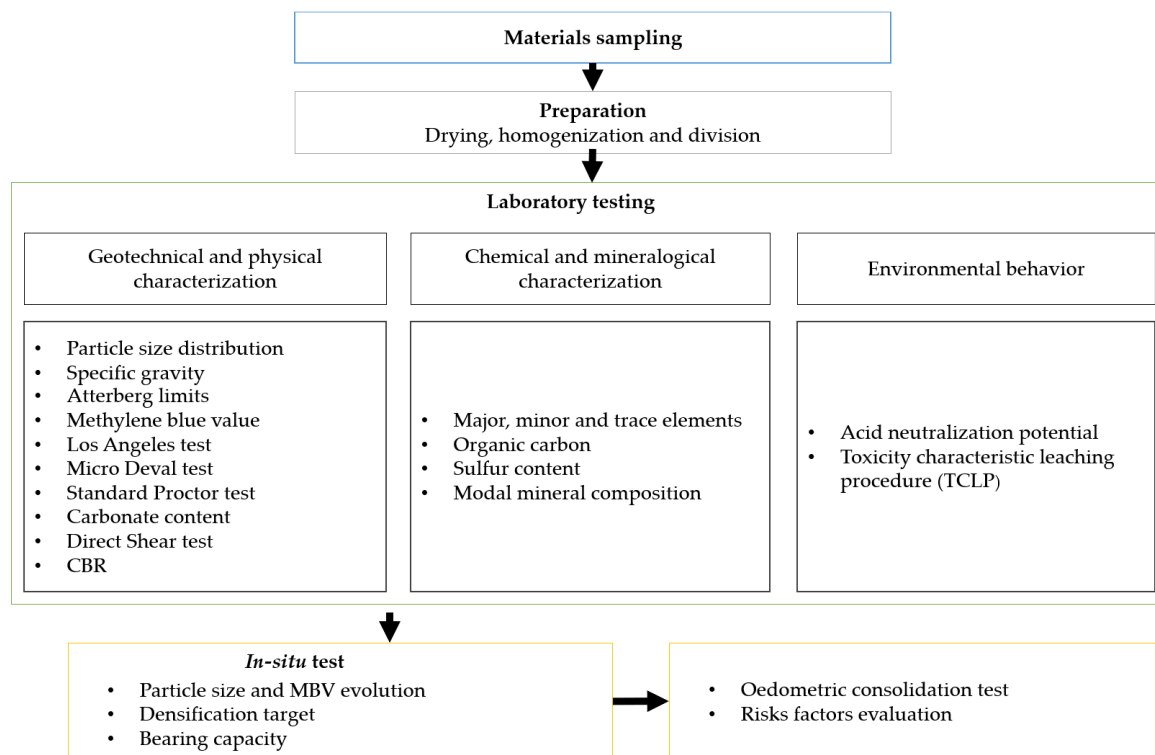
Materials sampling

Preparation
Drying, homogenization and division

Laboratory testing

Geotechnical and physical characterization

Chemical and mineralogical characterization

Environmental behavior

- Particle size distribution
- Specific gravity
- Atterberg limits
- Methylene blue value
- Los Angeles test
- Micro Deval test
- Standard Proctor test
- Carbonate content
- Direct Shear test
- CBR

- Major, minor and trace elements
- Organic carbon
- Sulfur content
- Modal mineral composition

- Acid neutralization potential
- Toxicity characteristic leaching procedure (TCLP)

*In-situ* test
- Particle size and MBV evolution
- Densification target
- Bearing capacity

- Oedometric consolidation test
- Risks factors evaluation